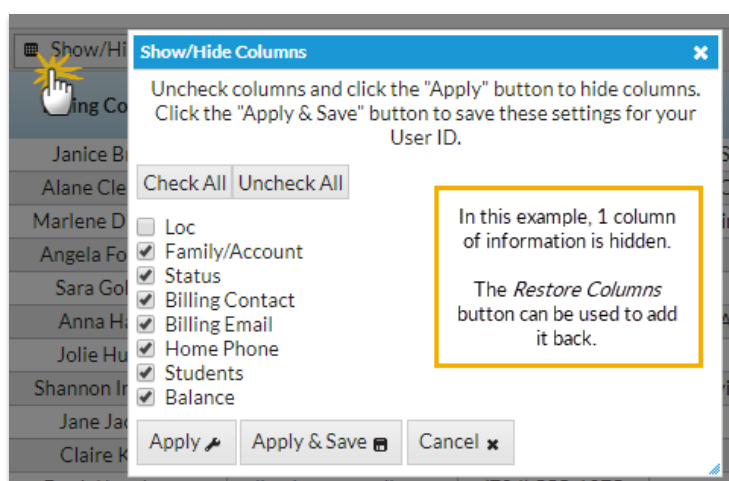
Show/Hi

ing Co

Janice B

Alane Cle

Marlene D

Angela Fo

Sara Gol

Anna H

Jolie Hu

Shannon I

Jane Ja

Claire K

Show/Hide Columns

Uncheck columns and click the "Apply" button to hide columns. Click the "Apply & Save" button to save these settings for your User ID.

Check All | Uncheck All

Loc
Family/Account
Status
Billing Contact
Billing Email
Home Phone
Students
Balance

In this example, 1 column of information is hidden.

The *Restore Columns* button can be used to add it back.

Apply

Apply & Save

Cancel